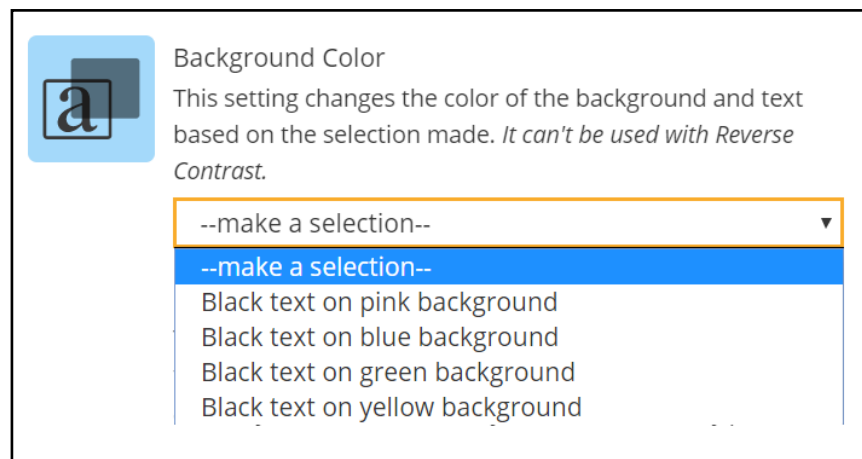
a

Background Color

This setting changes the color of the background and text based on the selection made. *It can't be used with Reverse Contrast.*

--make a selection-- ▾

--make a selection--
Black text on pink background
Black text on blue background
Black text on green background
Black text on yellow background